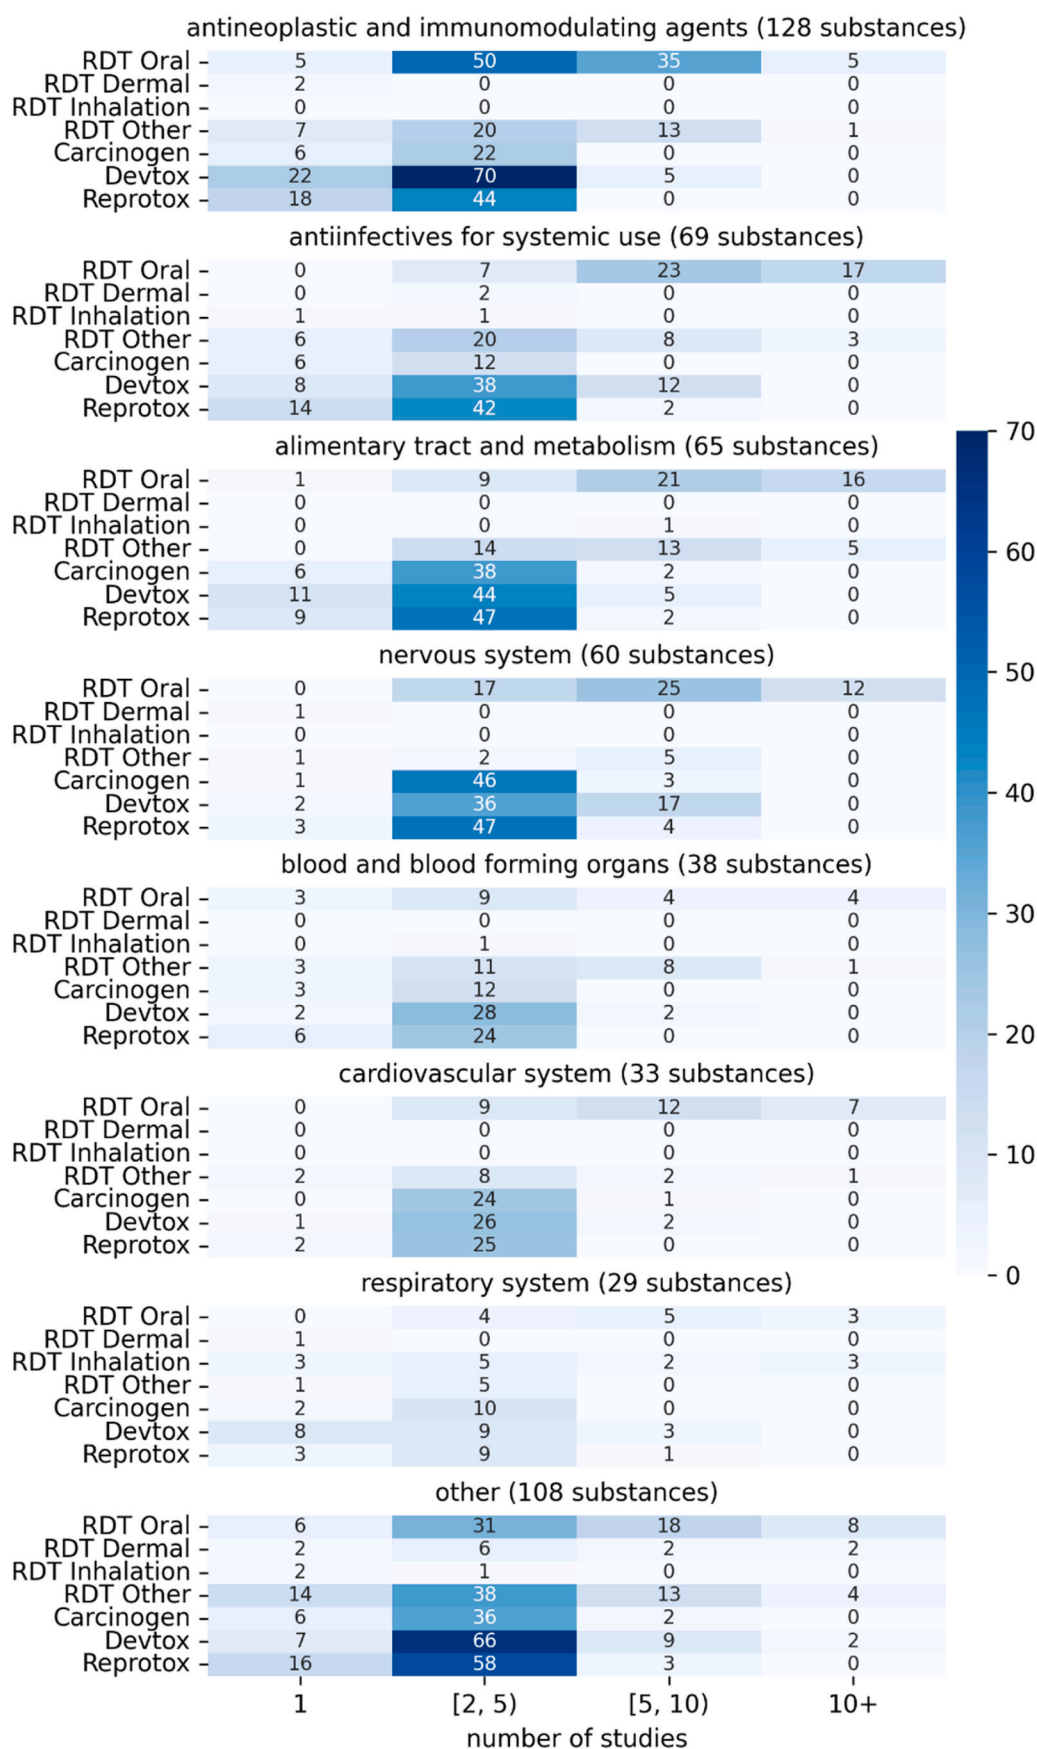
antineoplastic and immunomodulating agents (128 substances)

| | | | | |
|---|---|---|---|---|
| RDT Oral | 5 | 50 | 35 | 5 |
| RDT Dermal | 2 | 0 | 0 | 0 |
| RDT Inhalation | 0 | 0 | 0 | 0 |
| RDT Other | 7 | 20 | 13 | 1 |
| Carcinogen | 6 | 22 | 0 | 0 |
| Devtox | 22 | 70 | 5 | 0 |
| Reprotox | 18 | 44 | 0 | 0 |

antiinfectives for systemic use (69 substances)

| | | | | |
|---|---|---|---|---|
| RDT Oral | 0 | 7 | 23 | 17 |
| RDT Dermal | 0 | 2 | 0 | 0 |
| RDT Inhalation | 1 | 1 | 0 | 0 |
| RDT Other | 6 | 20 | 8 | 3 |
| Carcinogen | 6 | 12 | 0 | 0 |
| Devtox | 8 | 38 | 12 | 0 |
| Reprotox | 14 | 42 | 2 | 0 |

alimentary tract and metabolism (65 substances)

| | | | | |
|---|---|---|---|---|
| RDT Oral | 1 | 9 | 21 | 16 |
| RDT Dermal | 0 | 0 | 0 | 0 |
| RDT Inhalation | 0 | 0 | 1 | 0 |
| RDT Other | 0 | 14 | 13 | 5 |
| Carcinogen | 6 | 38 | 2 | 0 |
| Devtox | 11 | 44 | 5 | 0 |
| Reprotox | 9 | 47 | 2 | 0 |

nervous system (60 substances)

| | | | | |
|---|---|---|---|---|
| RDT Oral | 0 | 17 | 25 | 12 |
| RDT Dermal | 1 | 0 | 0 | 0 |
| RDT Inhalation | 0 | 0 | 0 | 0 |
| RDT Other | 1 | 2 | 5 | 0 |
| Carcinogen | 1 | 46 | 3 | 0 |
| Devtox | 2 | 36 | 17 | 0 |
| Reprotox | 3 | 47 | 4 | 0 |

blood and blood forming organs (38 substances)

| | | | | |
|---|---|---|---|---|
| RDT Oral | 3 | 9 | 4 | 4 |
| RDT Dermal | 0 | 0 | 0 | 0 |
| RDT Inhalation | 0 | 1 | 0 | 0 |
| RDT Other | 3 | 11 | 8 | 1 |
| Carcinogen | 3 | 12 | 0 | 0 |
| Devtox | 2 | 28 | 2 | 0 |
| Reprotox | 6 | 24 | 0 | 0 |

cardiovascular system (33 substances)

| | | | | |
|---|---|---|---|---|
| RDT Oral | 0 | 9 | 12 | 7 |
| RDT Dermal | 0 | 0 | 0 | 0 |
| RDT Inhalation | 0 | 0 | 0 | 0 |
| RDT Other | 2 | 8 | 2 | 1 |
| Carcinogen | 0 | 24 | 1 | 0 |
| Devtox | 1 | 26 | 2 | 0 |
| Reprotox | 2 | 25 | 0 | 0 |

respiratory system (29 substances)

| | | | | |
|---|---|---|---|---|
| RDT Oral | 0 | 4 | 5 | 3 |
| RDT Dermal | 1 | 0 | 0 | 0 |
| RDT Inhalation | 3 | 5 | 2 | 3 |
| RDT Other | 1 | 5 | 0 | 0 |
| Carcinogen | 2 | 10 | 0 | 0 |
| Devtox | 8 | 9 | 3 | 0 |
| Reprotox | 3 | 9 | 1 | 0 |

other (108 substances)

| | 1 | [2, 5) | [5, 10) | 10+ |
|---|---|---|---|---|
| RDT Oral | 6 | 31 | 18 | 8 |
| RDT Dermal | 2 | 6 | 2 | 2 |
| RDT Inhalation | 2 | 1 | 0 | 0 |
| RDT Other | 14 | 38 | 13 | 4 |
| Carcinogen | 6 | 36 | 2 | 0 |
| Devtox | 7 | 66 | 9 | 2 |
| Reprotox | 16 | 58 | 3 | 0 |

number of studies

70
60
50
40
30
20
10
0